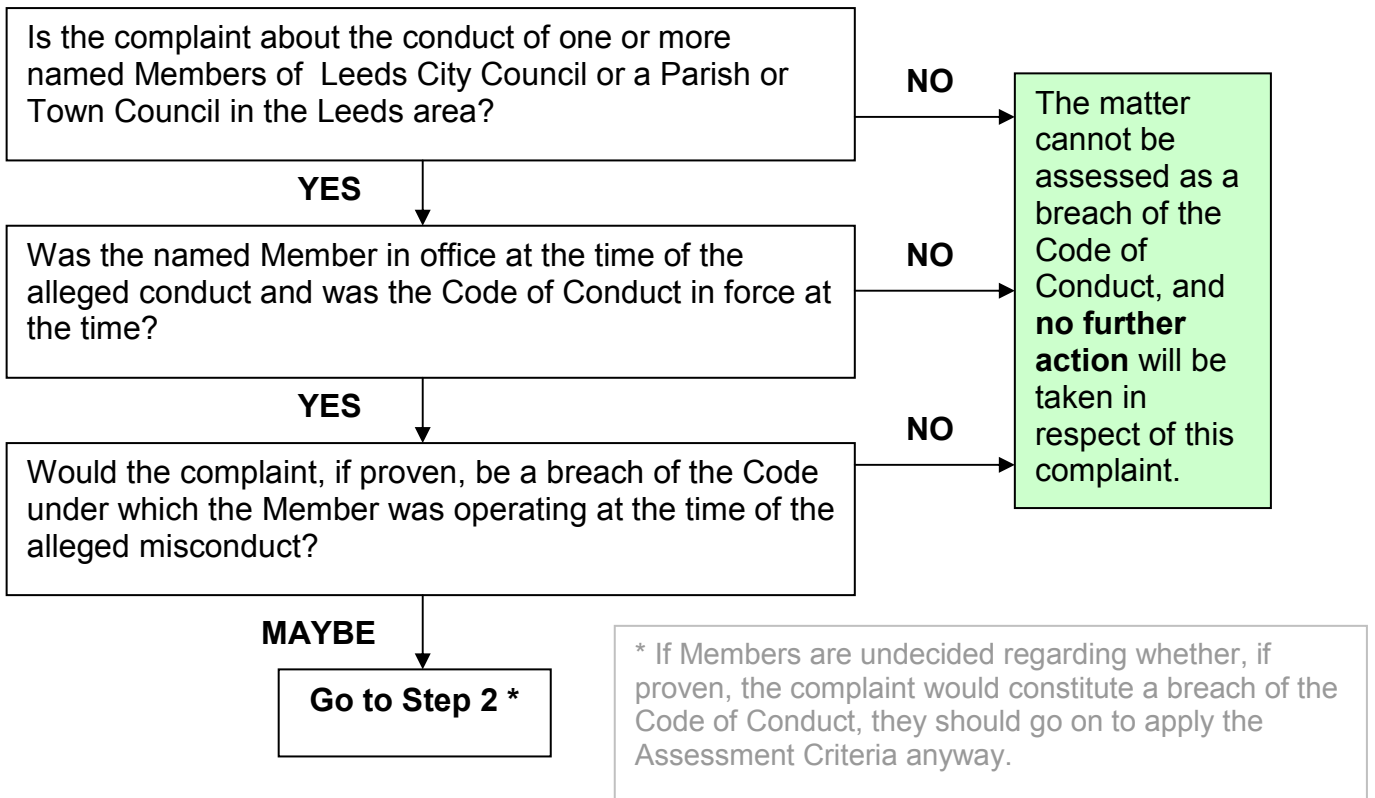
Is the complaint about the conduct of one or more named Members of Leeds City Council or a Parish or Town Council in the Leeds area?

NO

The matter cannot be assessed as a breach of the Code of Conduct, and **no further action** will be taken in respect of this complaint.

YES

Was the named Member in office at the time of the alleged conduct and was the Code of Conduct in force at the time?

NO

YES

NO

Would the complaint, if proven, be a breach of the Code under which the Member was operating at the time of the alleged misconduct?

MAYBE

**Go to Step 2 \***

\* If Members are undecided regarding whether, if proven, the complaint would constitute a breach of the Code of Conduct, they should go on to apply the Assessment Criteria anyway.